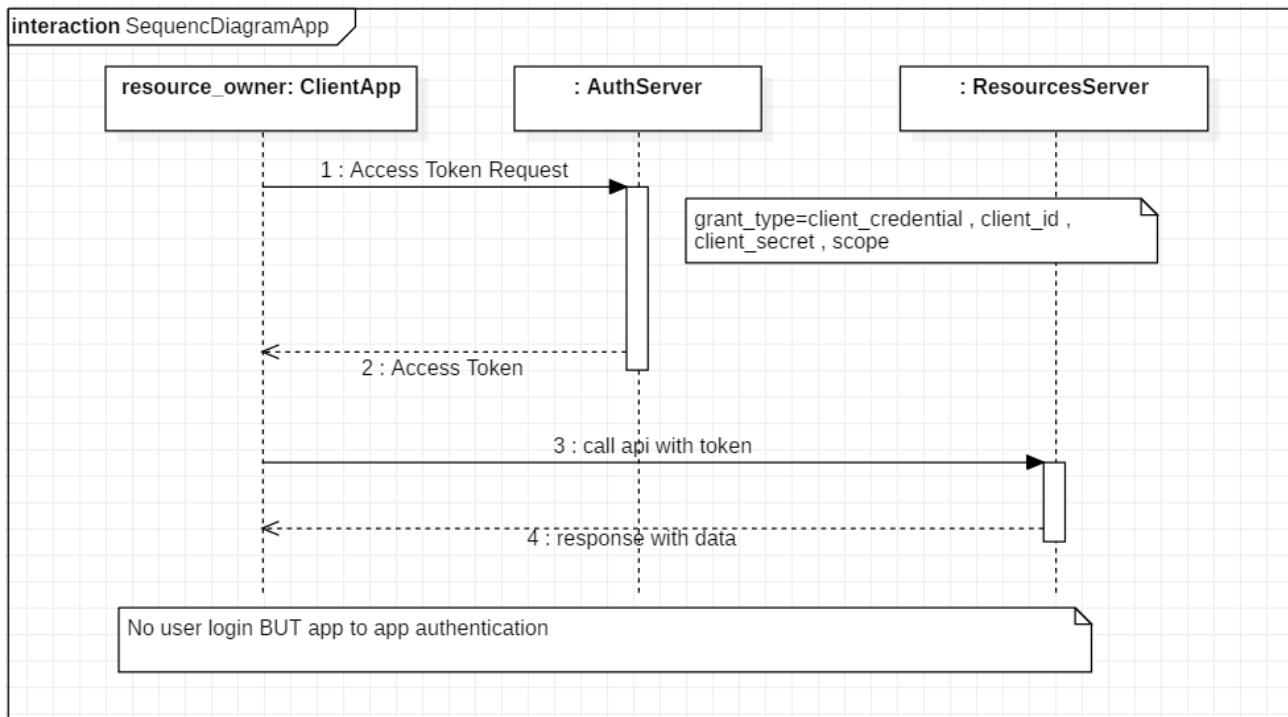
interaction SequencDiagramApp

resource_owner: ClientApp

: AuthServer

: ResourcesServer

1 : Access Token Request

grant_type=client_credential , client_id , client_secret , scope

2 : Access Token

3 : call api with token

4 : response with data

No user login BUT app to app authentication